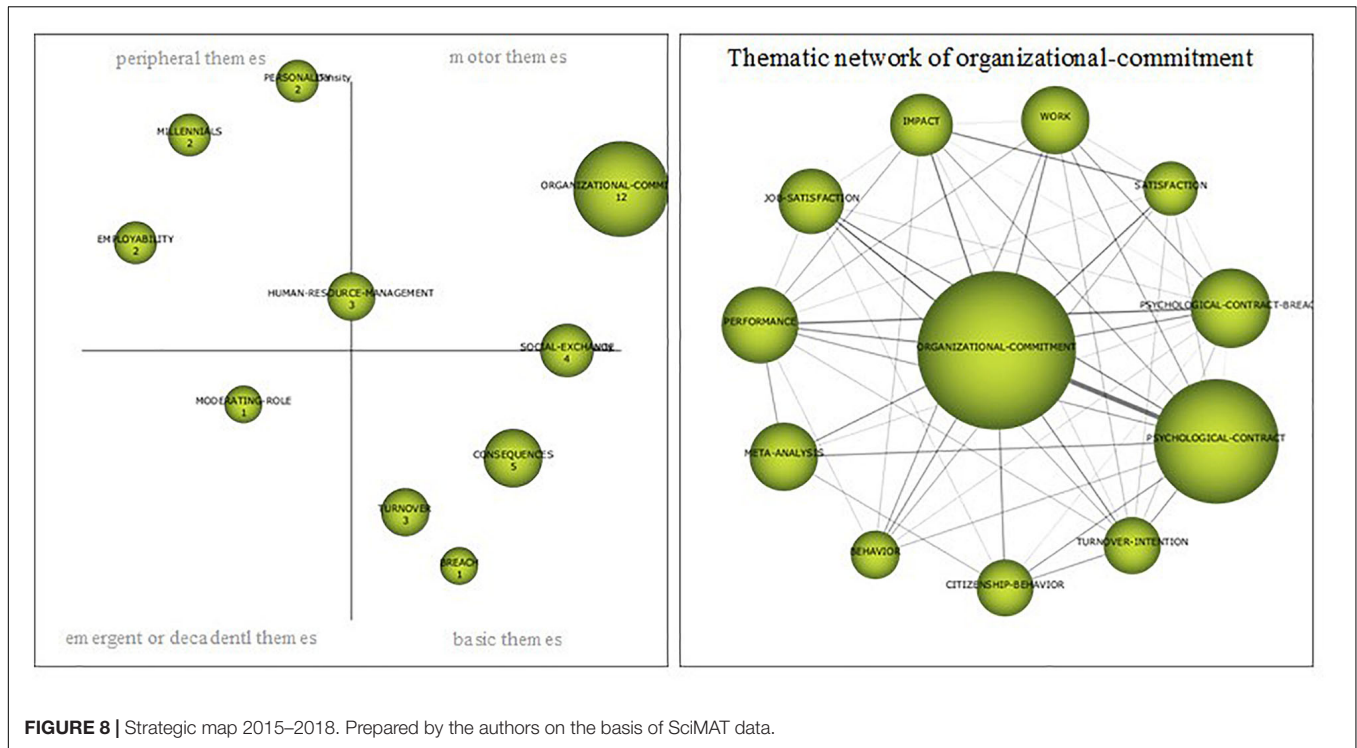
peripheral them es

m otor them es

PERSONALITY
2

Density

MILLENNIALS
2

ORGANIZATIONAL-COMMI
12

EMPLOYABILITY
2

HUMAN-RESOURCE-MANAGEMENT
3

SOCIAL-EXCHANGE
4

MODERATING-ROLE
1

CONSEQUENCES
5

TURNOVER
3

BREACH
1

em ergent or decadentl them es

basic them es

Thematic network of organizational-commitment

IMPACT

WORK

SATISFACTION

JOB-SATISFACTION

PSYCHOLOGICAL-CONTRACT-BREAC

PERFORMANCE

ORGANIZATIONAL-COMMITMENT

PSYCHOLOGICAL-CONTRACT

META-ANALYSIS

TURNOVER-INTENTION

BEHAVIOR

CITIZENSHIP-BEHAVIOR

**FIGURE 8 |** Strategic map 2015–2018. Prepared by the authors on the basis of SciMAT data.